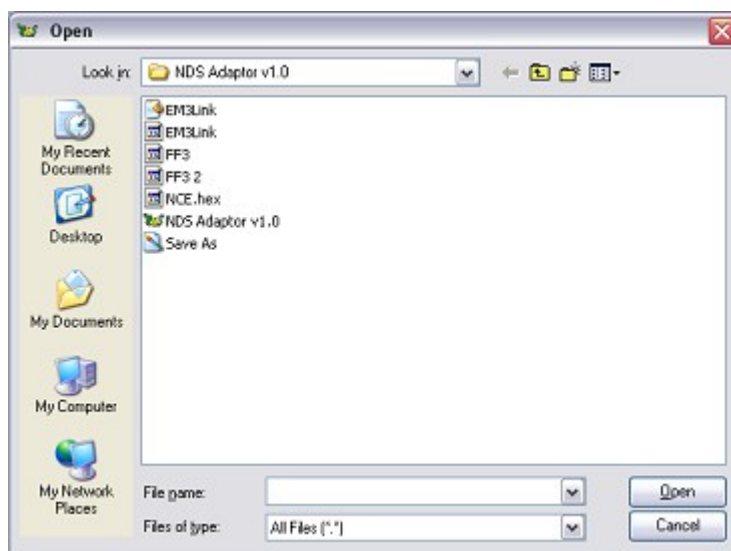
Open

Look in: NDS Adaptor v1.0

My Recent Documents

Desktop

My Documents

My Computer

My Network Places

EM3Link
EM3Link
FF3
FF3 2
NCE.hex
NDS Adaptor v1.0
Save As

File name:

Files of type: All Files (*.*)

Open

Cancel